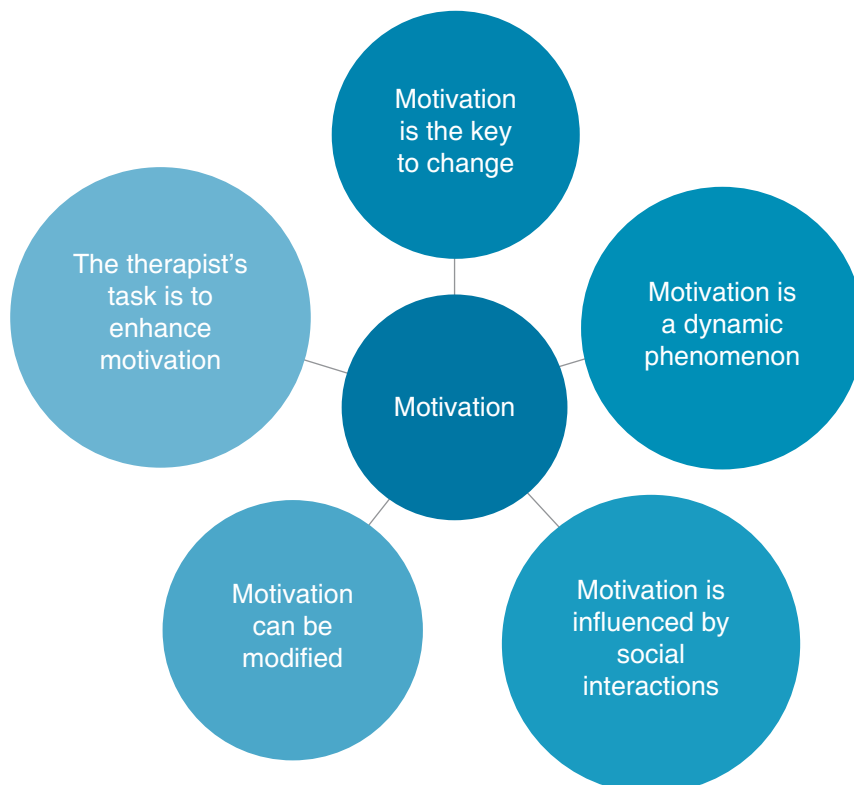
Motivation is the key to change

The therapist's task is to enhance motivation

Motivation is a dynamic phenomenon

Motivation

Motivation can be modified

Motivation is influenced by social interactions